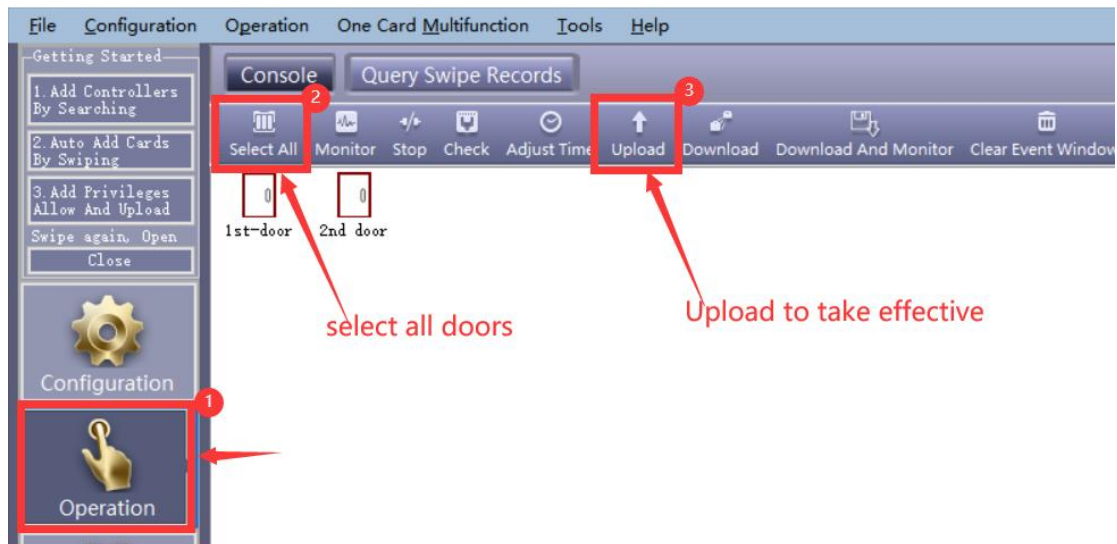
File Configuration Operation One Card Multifunction Tools Help

Getting Started

1. Add Controllers By Searching

2. Auto Add Cards By Swiping

3. Add Privileges Allow And Upload

Swipe again, Open

Close

Configuration

Operation

Console Query Swipe Records

Select All Monitor Stop Check Adjust Time Upload Download Download And Monitor Clear Event Window

0
1st-door

0
2nd door

1

2

3

select all doors

Upload to take effective